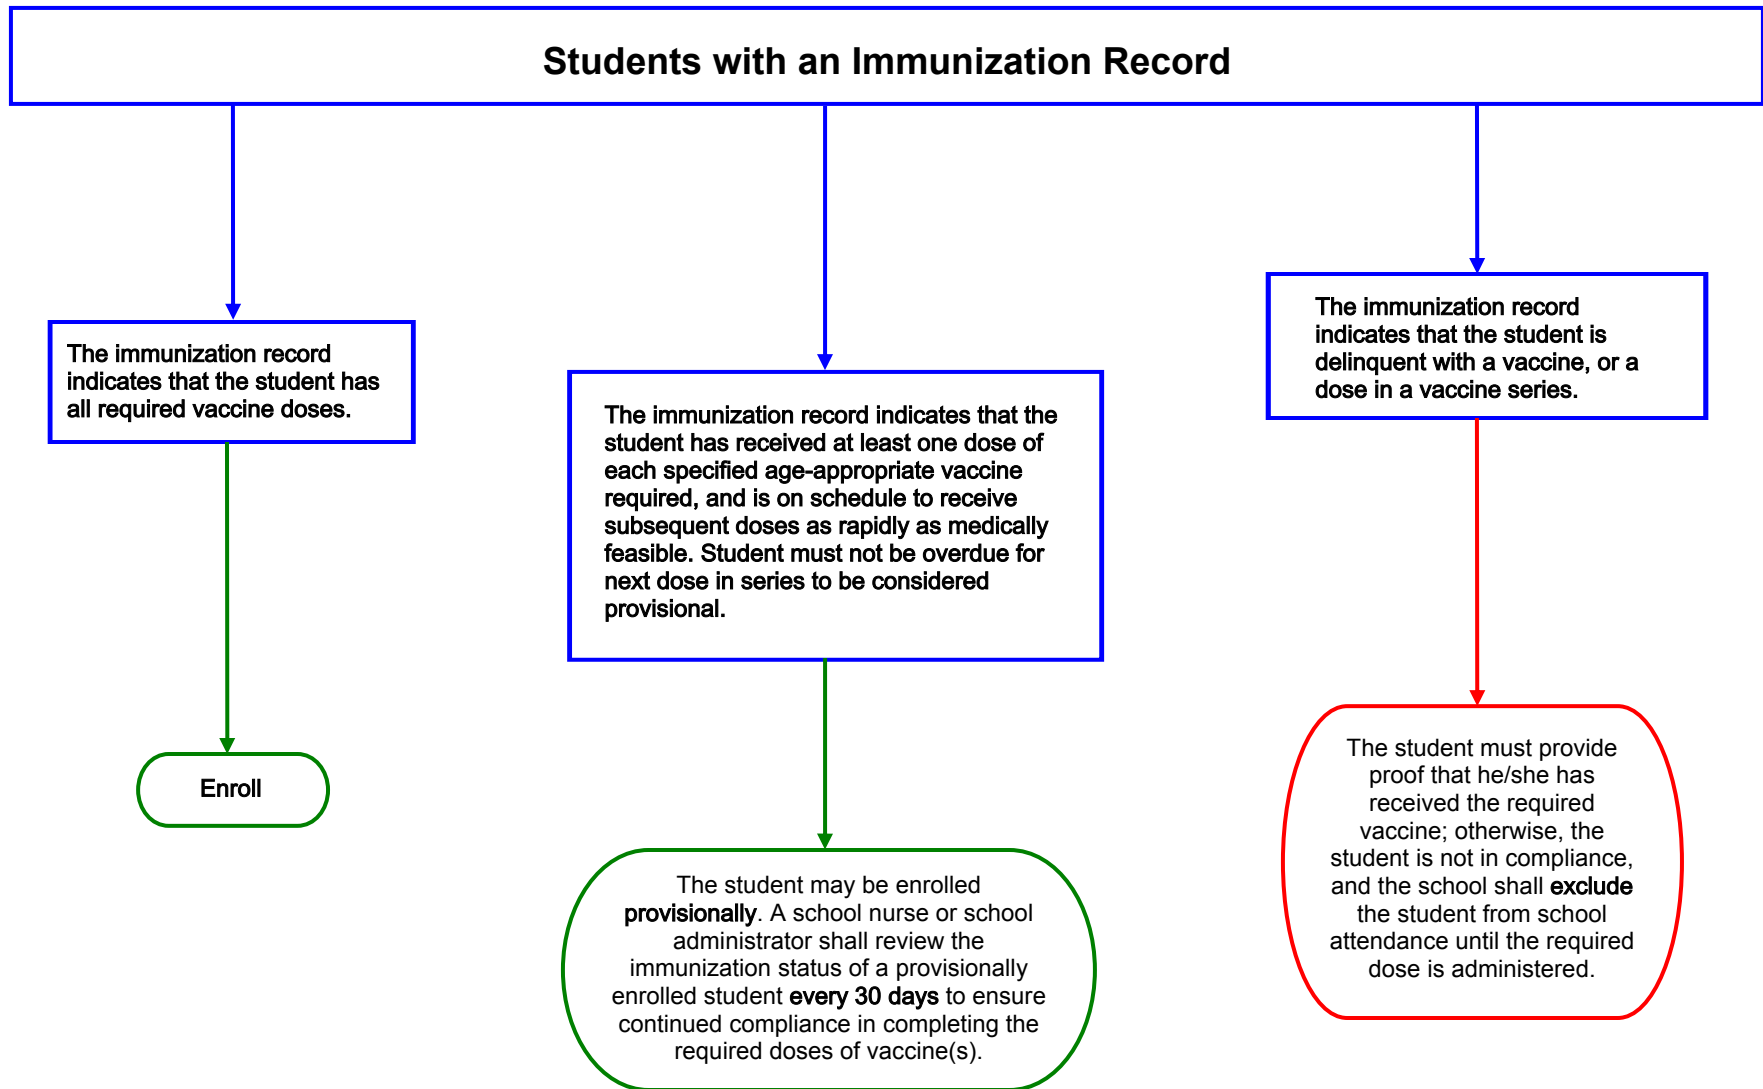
Students with an Immunization Record

The immunization record indicates that the student has all required vaccine doses.

Enroll

The immunization record indicates that the student has received at least one dose of each specified age-appropriate vaccine required, and is on schedule to receive subsequent doses as rapidly as medically feasible. Student must not be overdue for next dose in series to be considered provisional.

The student may be enrolled provisionally. A school nurse or school administrator shall review the immunization status of a provisionally enrolled student every 30 days to ensure continued compliance in completing the required doses of vaccine(s).

The immunization record indicates that the student is delinquent with a vaccine, or a dose in a vaccine series.

The student must provide proof that he/she has received the required vaccine; otherwise, the student is not in compliance, and the school shall exclude the student from school attendance until the required dose is administered.